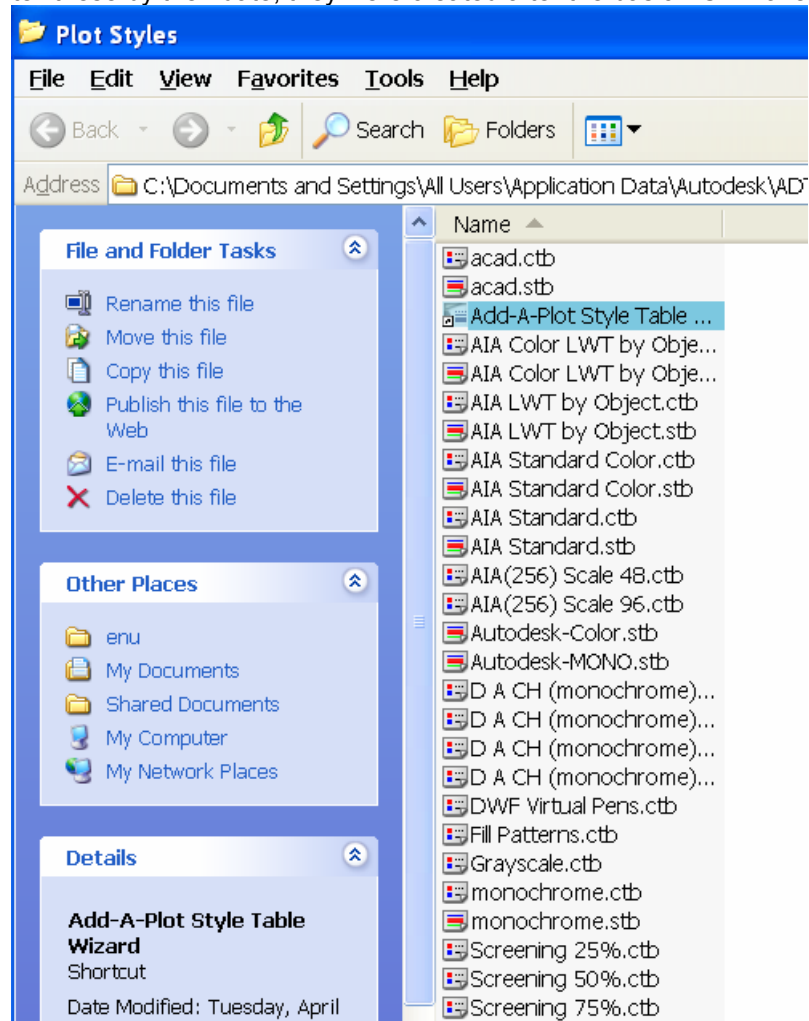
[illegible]

Plot Styles

File Edit View Favorites Tools Help

Back Search Folders

Address C:\Documents and Settings\All Users\Application Data\Autodesk\ADT

File and Folder Tasks

Rename this file
Move this file
Copy this file
Publish this file to the Web
E-mail this file
Delete this file

Other Places

enu
My Documents
Shared Documents
My Computer
My Network Places

Details

Add-A-Plot Style Table Wizard
Shortcut
Date Modified: Tuesday, April

Name

acad.ctb
acad.stb
Add-A-Plot Style Table ...
AIA Color LWT by Obje...
AIA Color LWT by Obje...
AIA LWT by Object.ctb
AIA LWT by Object.stb
AIA Standard Color.ctb
AIA Standard Color.stb
AIA Standard.ctb
AIA Standard.stb
AIA(256) Scale 48.ctb
AIA(256) Scale 96.ctb
Autodesk-Color.stb
Autodesk-MONO.stb
D A CH (monochrome)...
D A CH (monochrome)...
D A CH (monochrome)...
D A CH (monochrome)...
DWF Virtual Pens.ctb
Fill Patterns.ctb
Grayscale.ctb
monochrome.ctb
monochrome.stb
Screening 25%.ctb
Screening 50%.ctb
Screening 75%.ctb